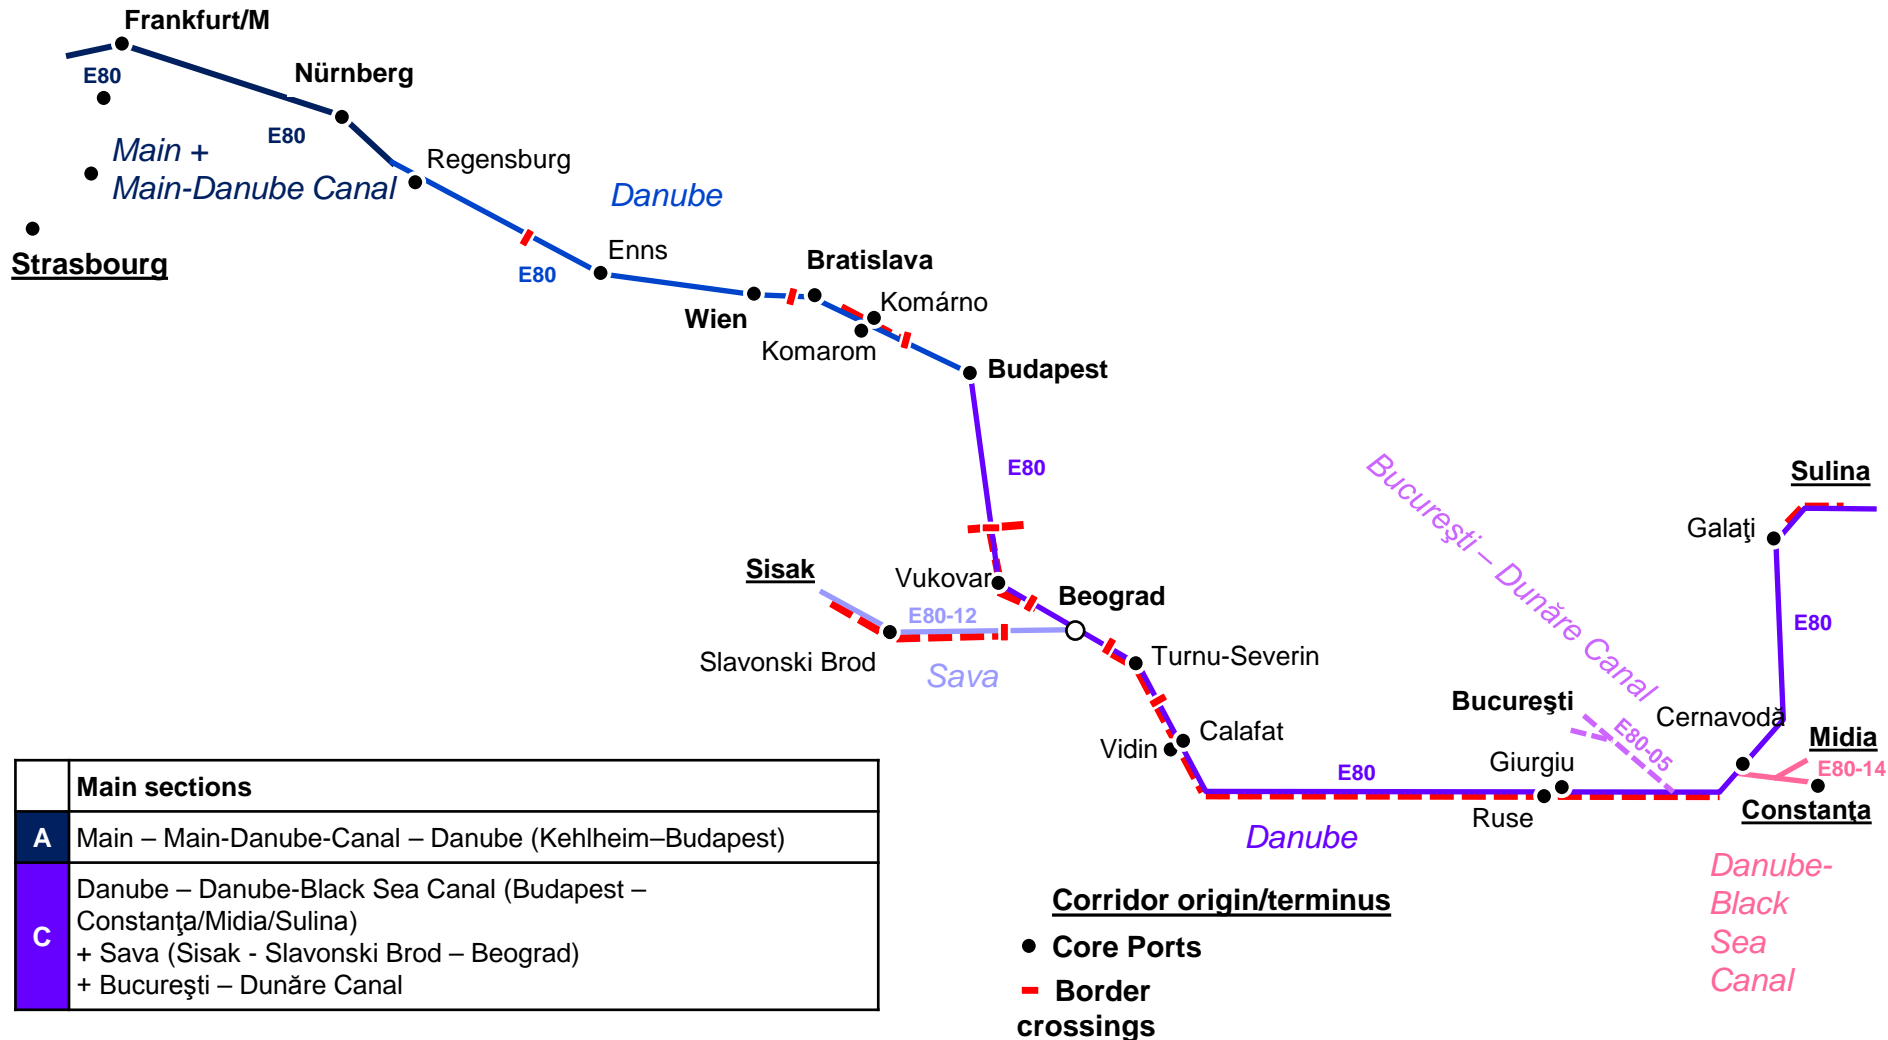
Frankfurt/M

E80

Nürnberg

E80

Main +
Main-Danube Canal

Regensburg

Danube

Strasbourg

E80

Enns

Bratislava

Wien

Komárno

Komarom

Budapest

E80

Bucureşti – Dunăre Canal

Sulina

Galaţi

Sisak

Vukovar

Beograd

E80-12

Slavonski Brod

Sava

Turnu-Severin

E80

Bucureşti

E80-05

Cernavodă

Calafat

Vidin

Giurgiu

Midia

E80-14

E80

Ruse

Constanţa

Danube

Danube-
Black
Sea
Canal

| | Main sections |
|---|---|
| A | Main – Main-Danube-Canal – Danube (Kehlheim–Budapest) |
| C | Danube – Danube-Black Sea Canal (Budapest – Constanţa/Midia/Sulina) + Sava (Sisak - Slavonski Brod – Beograd) + Bucureşti – Dunăre Canal |

Corridor origin/terminus

Core Ports

Border crossings